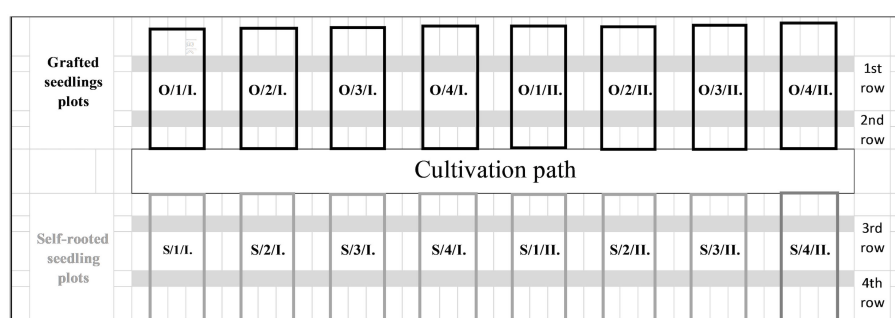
Grafted seedlings plots

O/1/I. O/2/I. O/3/I. O/4/I. O/1/II. O/2/II. O/3/II. O/4/II.

1st row

2nd row

Cultivation path

Self-rooted seedling plots

S/1/I. S/2/I. S/3/I. S/4/I. S/1/II. S/2/II. S/3/II. S/4/II.

3rd row

4th row